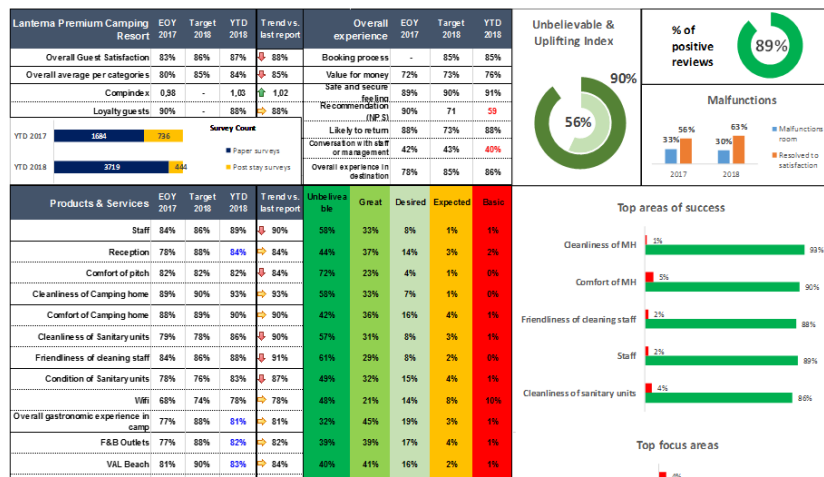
| Lanterna Premium Camping Resort | EOY 2017 | Target 2018 | YTD 2018 | Trend vs. last report |
|---|---|---|---|---|
| Overall Guest Satisfaction | 83% | 86% | 87% | 88% |
| Overall average per categories | 80% | 85% | 84% | 85% |
| Compindex | 0,98 | - | 1,03 | 1,02 |
| Loyalty guests | 90% | - | 88% | 88% |

| Overall experience | EOY 2017 | Target 2018 | YTD 2018 |
|---|---|---|---|
| Booking process | - | 85% | 85% |
| Value for money | 72% | 73% | 76% |
| Safe and secure feeling | 89% | 90% | 91% |
| Recommendation (NPS) | 90% | 71 | 59 |
| Likely to return | 88% | 73% | 88% |
| Conversation with staff or management | 42% | 43% | 40% |
| Overall experience in destination | 78% | 85% | 86% |

Survey Count
YTD 2017 1684 736
YTD 2018 3719 444
Paper surveys
Post stay surveys

Unbelievable & Uplifting Index
90%
56%

% of positive reviews
89%

Malfunctions
33% 56% 30% 63%
2017 2018
Malfunctions room
Resolved to satisfaction

| Products & Services | EOY 2017 | Target 2018 | YTD 2018 | Trend vs. last report | Unbelievable | Great | Desired | Expected | Basic |
|---|---|---|---|---|---|---|---|---|---|
| Staff | 84% | 86% | 89% | 90% | 58% | 33% | 8% | 1% | 1% |
| Reception | 78% | 88% | 84% | 84% | 44% | 37% | 14% | 3% | 2% |
| Comfort of pitch | 82% | 82% | 82% | 84% | 72% | 23% | 4% | 1% | 0% |
| Cleanliness of Camping home | 89% | 90% | 93% | 93% | 58% | 33% | 7% | 1% | 0% |
| Comfort of Camping home | 88% | 89% | 90% | 90% | 42% | 36% | 16% | 4% | 1% |
| Cleanliness of Sanitary units | 79% | 78% | 86% | 90% | 57% | 31% | 8% | 3% | 1% |
| Friendliness of cleaning staff | 84% | 86% | 88% | 91% | 61% | 29% | 8% | 2% | 0% |
| Condition of Sanitary units | 78% | 76% | 83% | 87% | 49% | 32% | 15% | 4% | 1% |
| Wifi | 68% | 74% | 78% | 78% | 48% | 21% | 14% | 8% | 10% |
| Overall gastronomic experience in camp | 77% | 88% | 81% | 81% | 32% | 45% | 19% | 3% | 1% |
| F&B Outlets | 77% | 88% | 82% | 82% | 39% | 39% | 17% | 4% | 1% |
| VAL Beach | 81% | 90% | 83% | 84% | 40% | 41% | 16% | 2% | 1% |

Top areas of success
Cleanliness of MH 1% 93%
Comfort of MH 5% 90%
Friendliness of cleaning staff 2% 88%
Staff 2% 89%
Cleanliness of sanitary units 4% 86%

Top focus areas